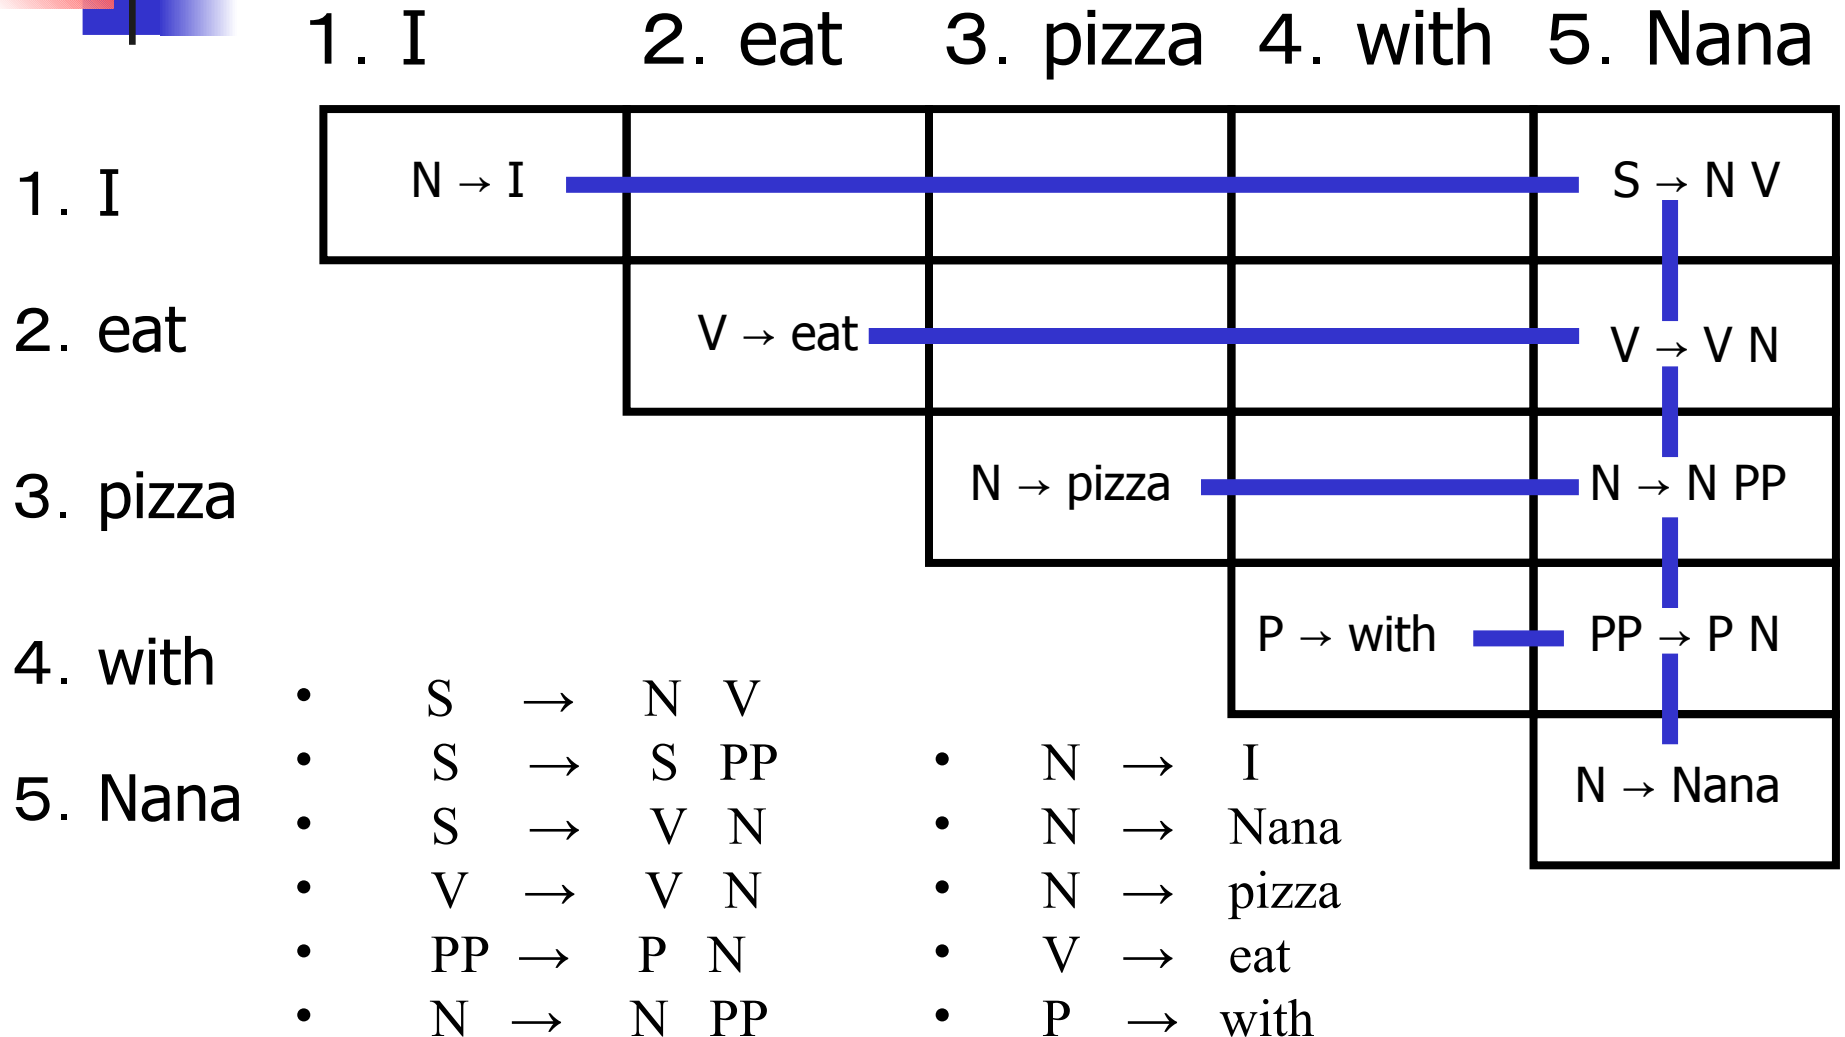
1. I 2. eat 3. pizza 4. with 5. Nana

1. I
2. eat
3. pizza
4. with
5. Nana

| | | | | |
|---|---|---|---|---|
| N → I | | | | S → N V |
| | V → eat | | | V → V N |
| | | N → pizza | | N → N PP |
| | | | P → with | PP → P N |
| | | | | N → Nana |

- S → N V
- S → S PP
- S → V N
- V → V N
- PP → P N
- N → N PP

- N → I
- N → Nana
- N → pizza
- V → eat
- P → with